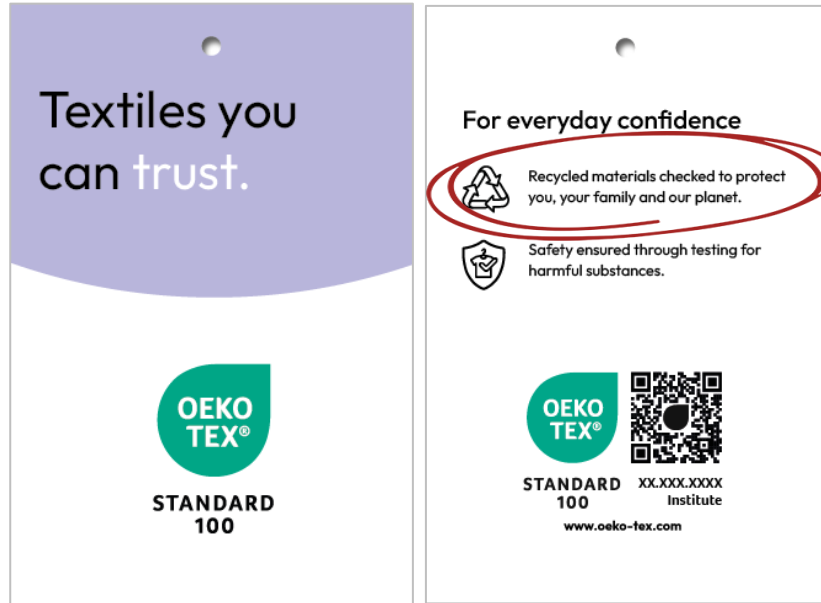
Textiles you can trust.

OEKO TEX®

STANDARD 100

For everyday confidence

Recycled materials checked to protect you, your family and our planet.

Safety ensured through testing for harmful substances.

OEKO TEX®

STANDARD 100

XX.XXX.XXXX Institute

www.oeko-tex.com